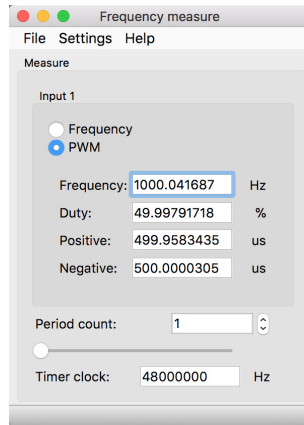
Frequency measure

File Settings Help

Measure

Input 1

Frequency
PWM

Frequency: 1000.041687 Hz
Duty: 49.99791718 %
Positive: 499.9583435 us
Negative: 500.0000305 us

Period count: 1

Timer clock: 48000000 Hz